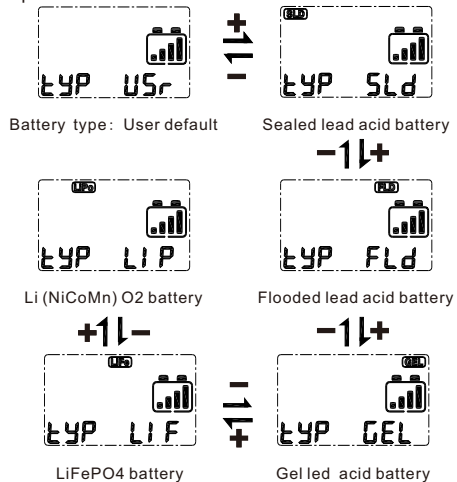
tYP USr

+
−

SLD
tYP SLd

Battery type: User default

Sealed lead acid battery

−↑↓+

LiPo
tYP LIP

FLD
tYP FLd

Li (NiCoMn) O2 battery

Flooded lead acid battery

+↑↓−

−↑↓+

LiFe
tYP LIF

−
+

GEL
tYP GEL

LiFePO4 battery

Gel led acid battery